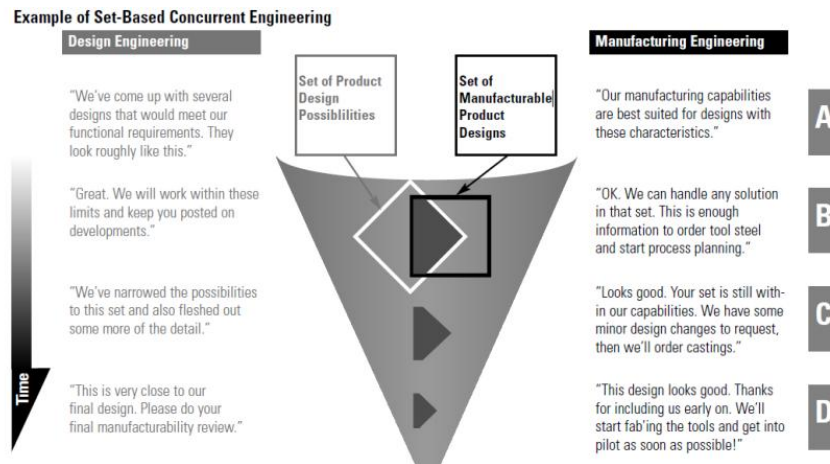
Example of Set-Based Concurrent Engineering

Design Engineering

"We've come up with several designs that would meet our functional requirements. They look roughly like this."

"Great. We will work within these limits and keep you posted on developments."

"We've narrowed the possibilities to this set and also fleshed out some more of the detail."

"This is very close to our final design. Please do your final manufacturability review."

Time

Set of Product Design Possiblilities

Set of Manufacturable Product Designs

Manufacturing Engineering

"Our manufacturing capabilities are best suited for designs with these characteristics."

"OK. We can handle any solution in that set. This is enough information to order tool steel and start process planning."

"Looks good. Your set is still within our capabilities. We have some minor design changes to request, then we'll order castings."

"This design looks good. Thanks for including us early on. We'll start fab'ing the tools and get into pilot as soon as possible!"

A

B

C

D